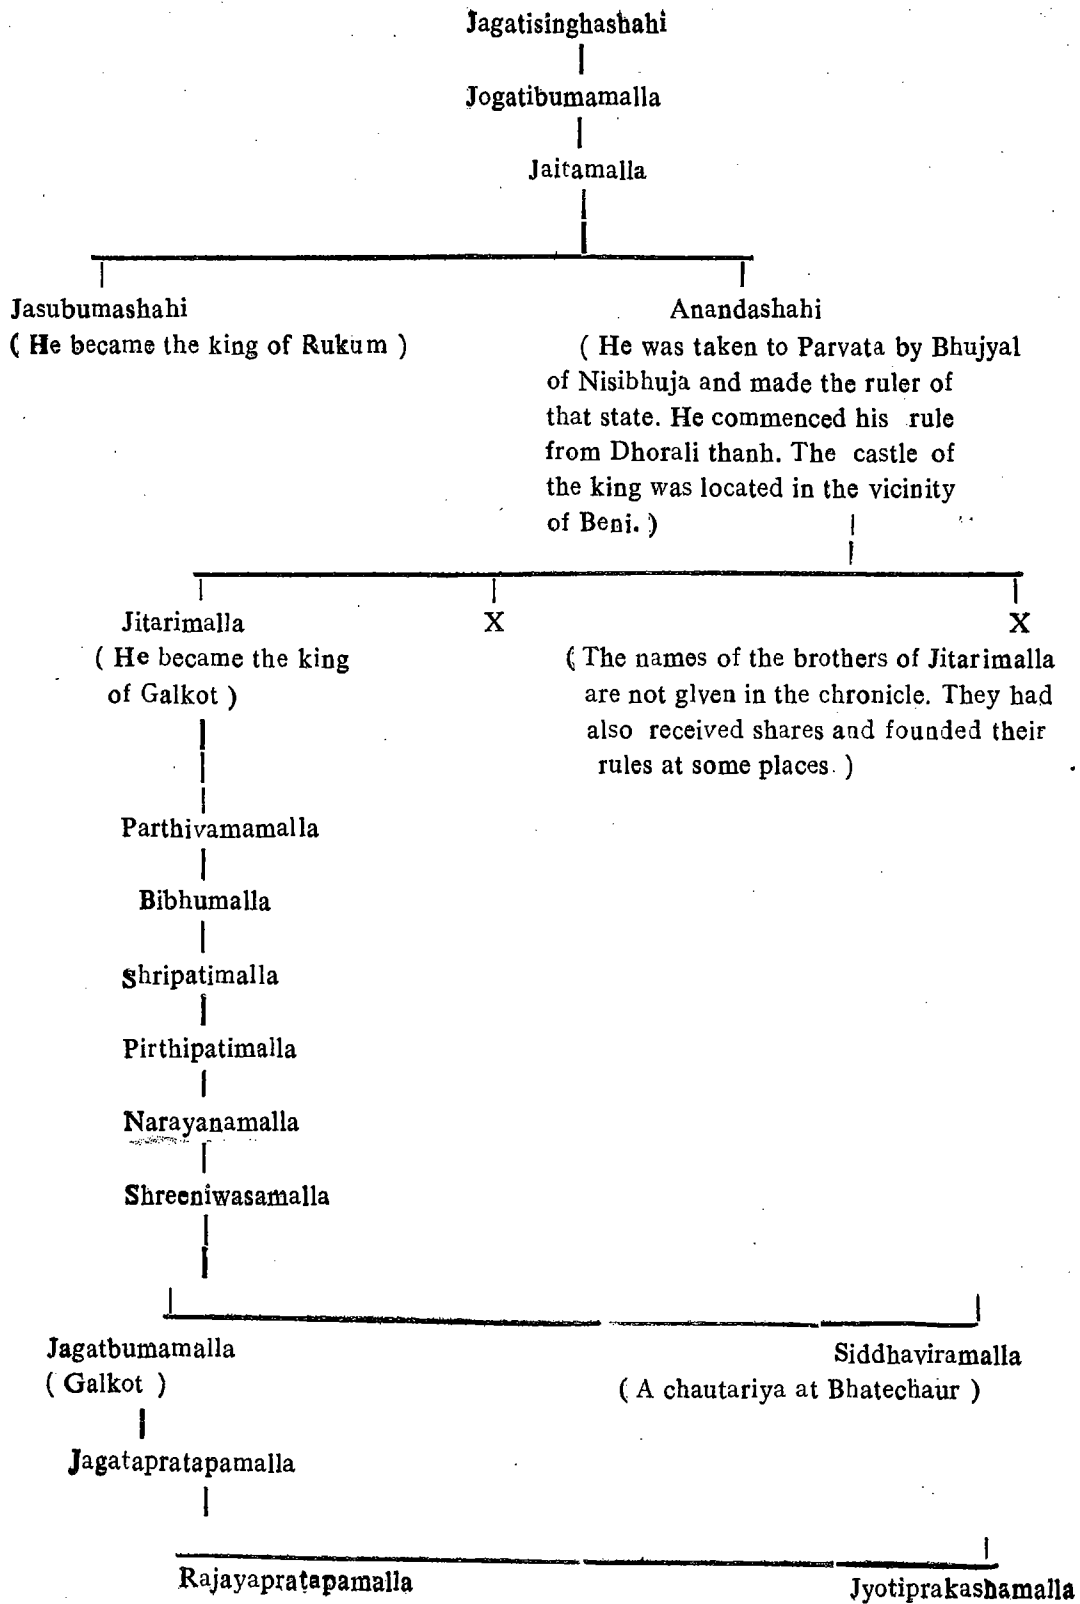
Jagatisinghashahi

Jogatibumamalla

Jaitamalla

Jasubumashahi
( He became the king of Rukum )

Anandashahi
( He was taken to Parvata by Bhujyal of Nisibhuja and made the ruler of that state. He commenced his rule from Dhorali thanh. The castle of the king was located in the vicinity of Beni. )

Jitarimalla
( He became the king of Galkot )

X

X
( The names of the brothers of Jitarimalla are not glven in the chronicle. They had also received shares and founded their rules at some places. )

Parthivamamalla

Bibhumalla

Shripatimalla

Pirthipatimalla

Narayanamalla

Shreeniwasamalla

Jagatbumamalla
( Galkot )

Siddhaviramalla
( A chautariya at Bhatechaur )

Jagatapratapamalla

Rajayapratapamalla

Jyotiprakashamalla